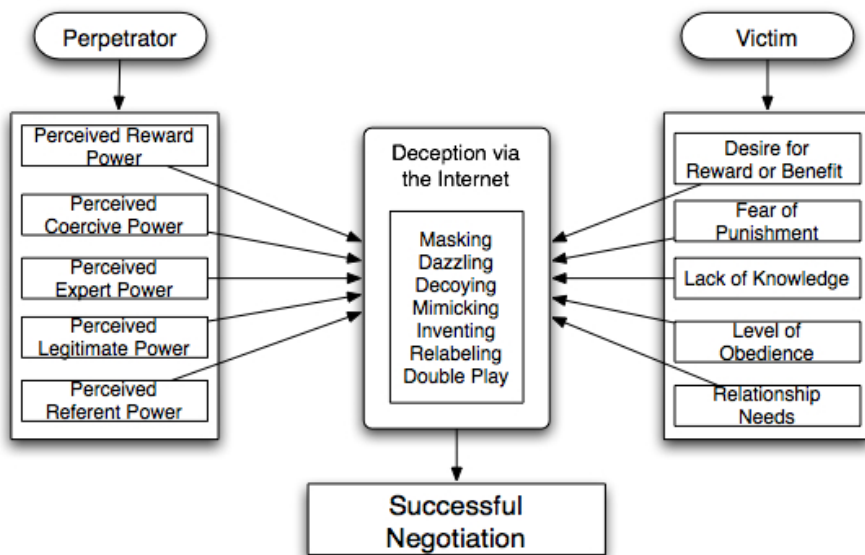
Perpetrator

Perceived Reward Power

Perceived Coercive Power

Perceived Expert Power

Perceived Legitimate Power

Perceived Referent Power

Deception via the Internet

Masking
Dazzling
Decoying
Mimicking
Inventing
Relabeling
Double Play

Victim

Desire for Reward or Benefit

Fear of Punishment

Lack of Knowledge

Level of Obedience

Relationship Needs

Successful Negotiation